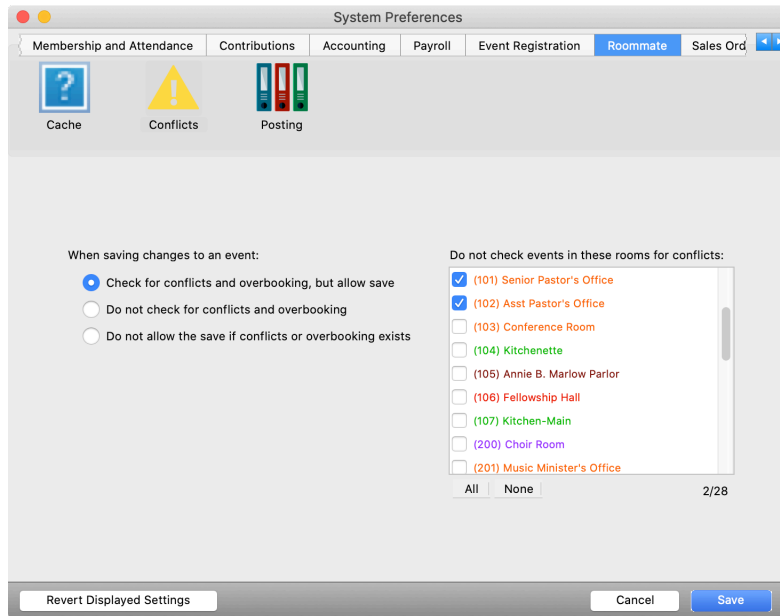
System Preferences

Membership and Attendance | Contributions | Accounting | Payroll | Event Registration | Roommate | Sales Ord

?
Cache

Conflicts

Posting

When saving changes to an event:

Check for conflicts and overbooking, but allow save

Do not check for conflicts and overbooking

Do not allow the save if conflicts or overbooking exists

Do not check events in these rooms for conflicts:

(101) Senior Pastor's Office
(102) Asst Pastor's Office
(103) Conference Room
(104) Kitchenette
(105) Annie B. Marlow Parlor
(106) Fellowship Hall
(107) Kitchen-Main
(200) Choir Room
(201) Music Minister's Office

All None

2/28

Revert Displayed Settings

Cancel

Save